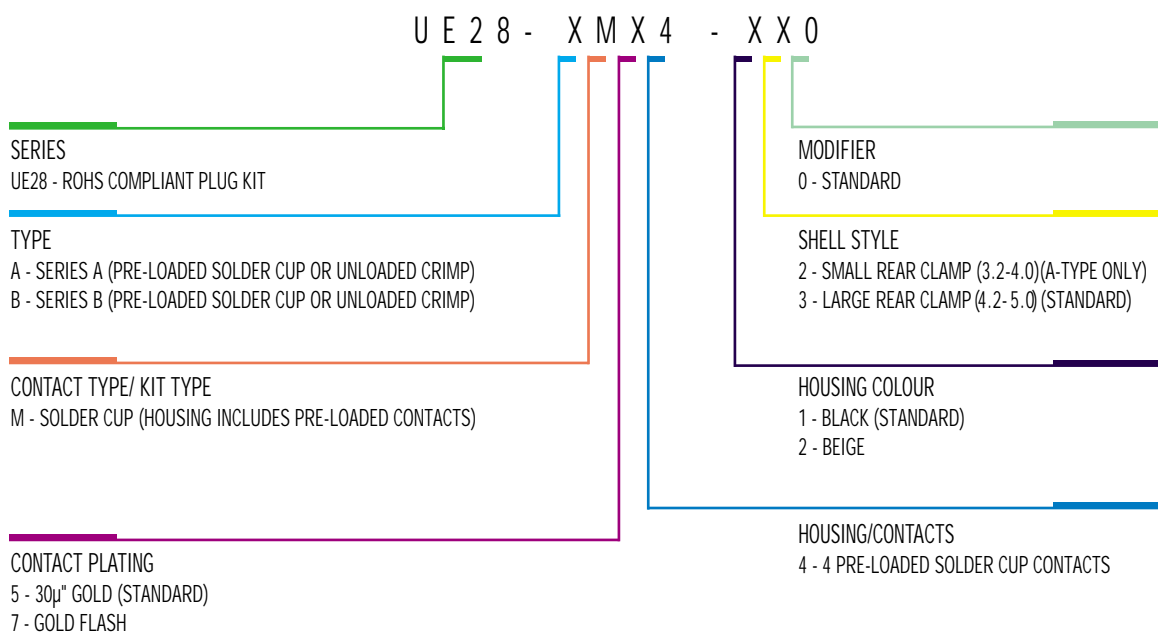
UE28- XMX4 - XX0

SERIES
UE28 - ROHS COMPLIANT PLUG KIT

TYPE
A - SERIES A (PRE-LOADED SOLDER CUP OR UNLOADED CRIMP)
B - SERIES B (PRE-LOADED SOLDER CUP OR UNLOADED CRIMP)

CONTACT TYPE/ KIT TYPE
M - SOLDER CUP (HOUSING INCLUDES PRE-LOADED CONTACTS)

CONTACT PLATING
5 - 30µ" GOLD (STANDARD)
7 - GOLD FLASH

MODIFIER
0 - STANDARD

SHELL STYLE
2 - SMALL REAR CLAMP (3.2-4.0)(A-TYPE ONLY)
3 - LARGE REAR CLAMP (4.2-5.0) (STANDARD)

HOUSING COLOUR
1 - BLACK (STANDARD)
2 - BEIGE

HOUSING/CONTACTS
4 - 4 PRE-LOADED SOLDER CUP CONTACTS